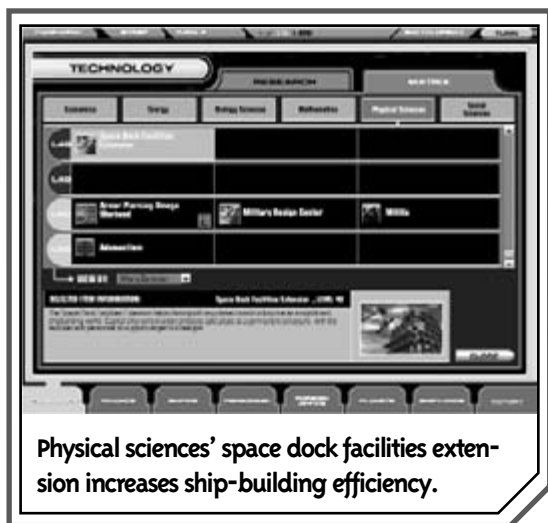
TECHNOLOGY

RESEARCH

Economics

Energy

Biology Sciences

Mathematics

Physical Sciences

Social Sciences

Space Dock Facilities Extension

Armor Piercing Omega Warhead

Military Design Center

Militia

Adamantium

SELECTED ITEM INFORMATION

Space Dock Facilities Extension

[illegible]

CLOSE

Physical sciences' space dock facilities extension increases ship-building efficiency.